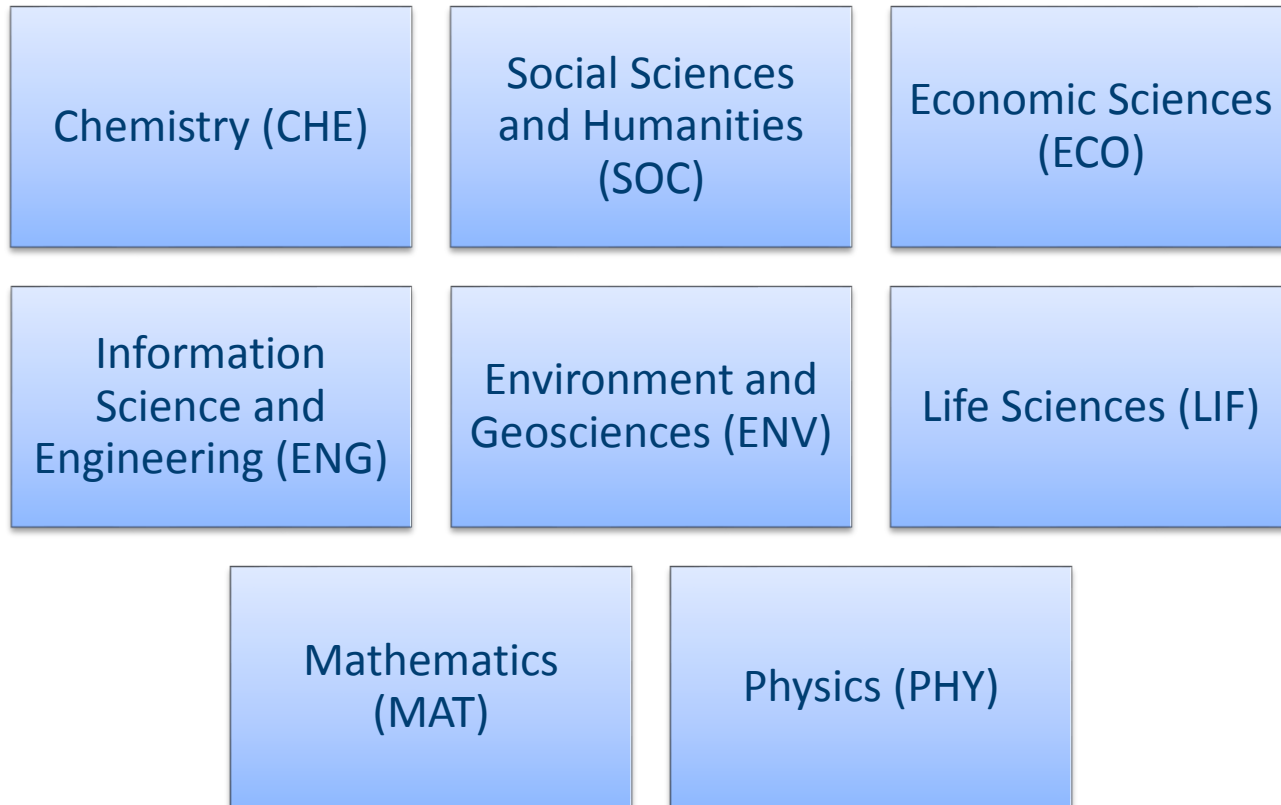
Chemistry (CHE)

Social Sciences and Humanities (SOC)

Economic Sciences (ECO)

Information Science and Engineering (ENG)

Environment and Geosciences (ENV)

Life Sciences (LIF)

Mathematics (MAT)

Physics (PHY)